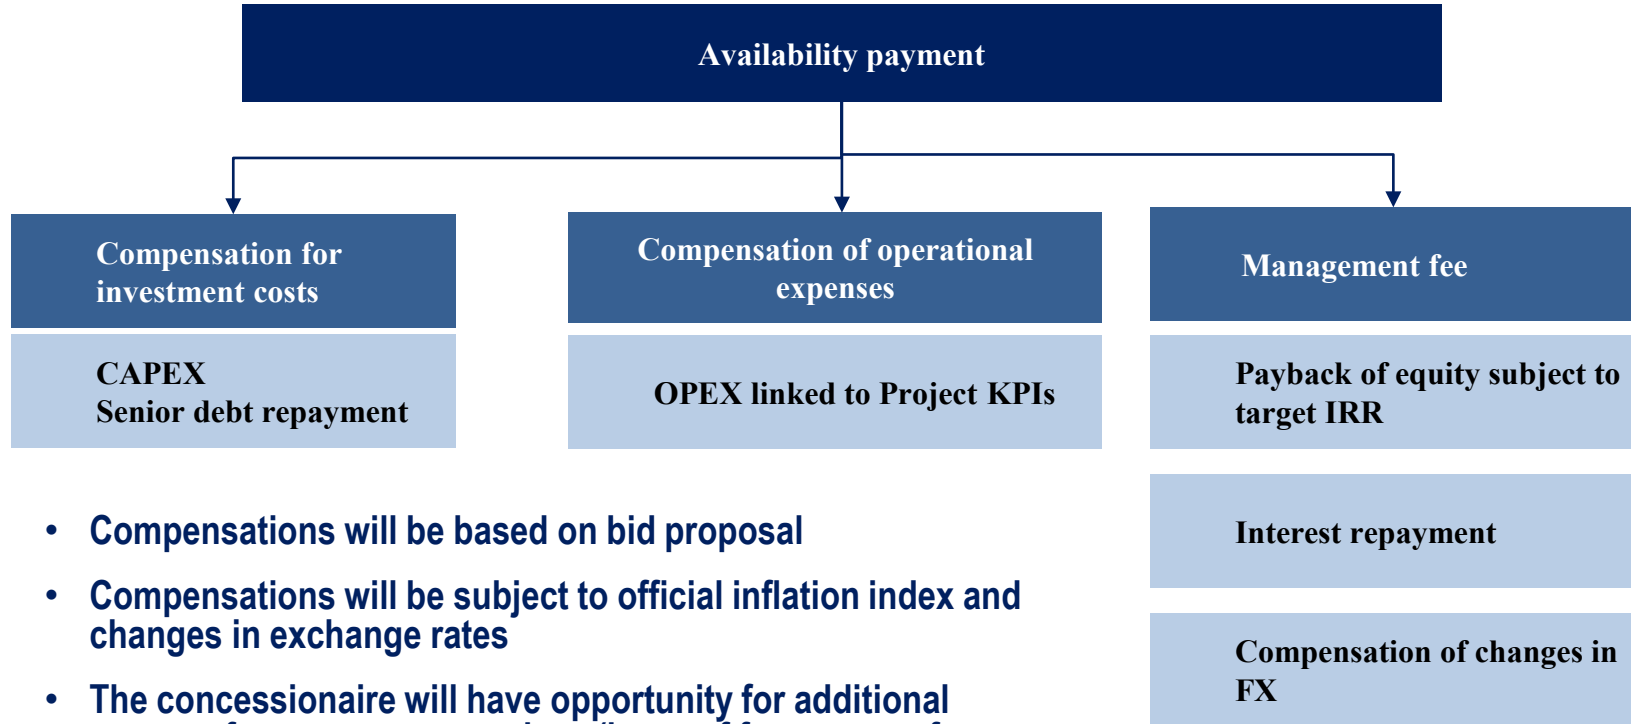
Availability payment

Compensation for investment costs

CAPEX
Senior debt repayment

Compensation of operational expenses

OPEX linked to Project KPIs

Management fee

Payback of equity subject to target IRR

Interest repayment

Compensation of changes in FX

• Compensations will be based on bid proposal

• Compensations will be subject to official inflation index and changes in exchange rates

• The concessionaire will have opportunity for additional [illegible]